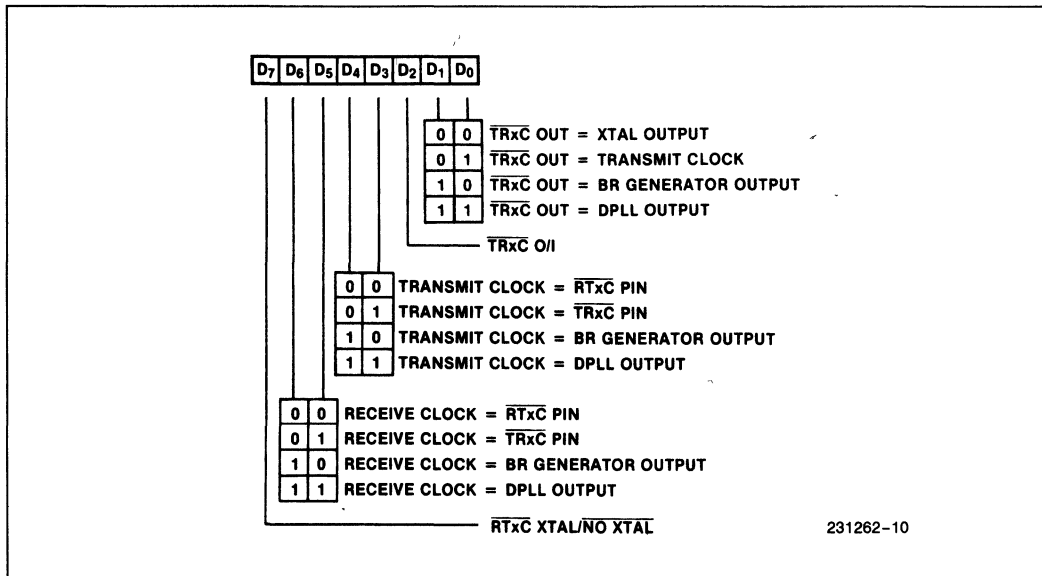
$D_7$ $D_6$ $D_5$ $D_4$ $D_3$ $D_2$ $D_1$ $D_0$

0 0 $\overline{TRxC}$ OUT = XTAL OUTPUT
0 1 $\overline{TRxC}$ OUT = TRANSMIT CLOCK
1 0 $\overline{TRxC}$ OUT = BR GENERATOR OUTPUT
1 1 $\overline{TRxC}$ OUT = DPLL OUTPUT

$\overline{TRxC}$ O/I

0 0 TRANSMIT CLOCK = $\overline{RTxC}$ PIN
0 1 TRANSMIT CLOCK = $\overline{TRxC}$ PIN
1 0 TRANSMIT CLOCK = BR GENERATOR OUTPUT
1 1 TRANSMIT CLOCK = DPLL OUTPUT

0 0 RECEIVE CLOCK = $\overline{RTxC}$ PIN
0 1 RECEIVE CLOCK = $\overline{TRxC}$ PIN
1 0 RECEIVE CLOCK = BR GENERATOR OUTPUT
1 1 RECEIVE CLOCK = DPLL OUTPUT

$\overline{RTxC}$ XTAL/$\overline{NO\ XTAL}$

231262–10